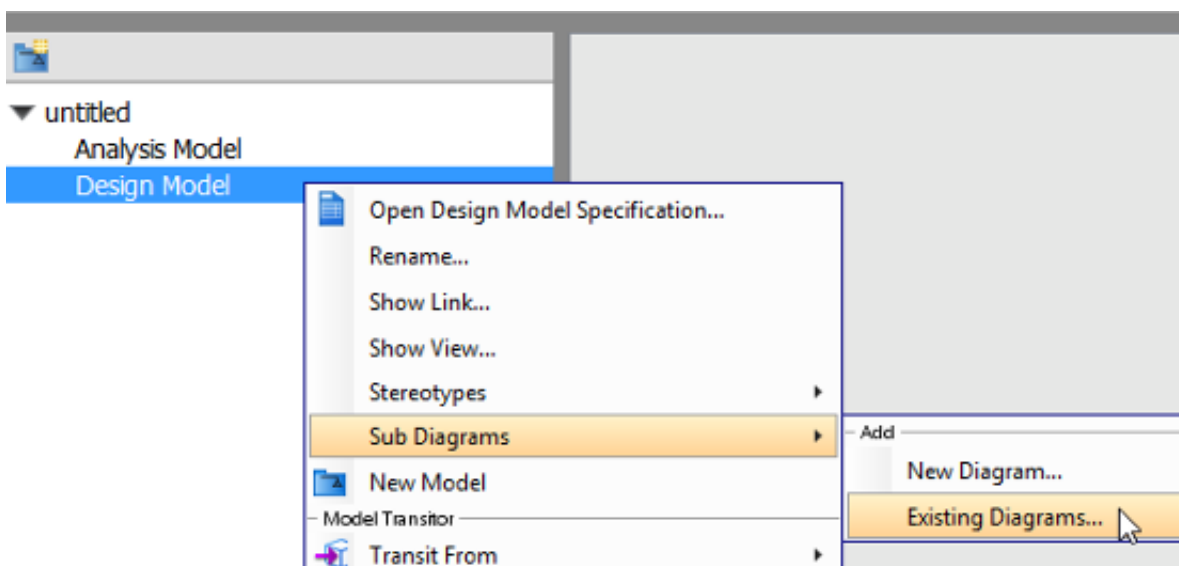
untitled
Analysis Model
Design Model

Open Design Model Specification...
Rename...
Show Link...
Show View...
Stereotypes
Sub Diagrams
New Model
Model Transitor
Transit From

Add
New Diagram...
Existing Diagrams...